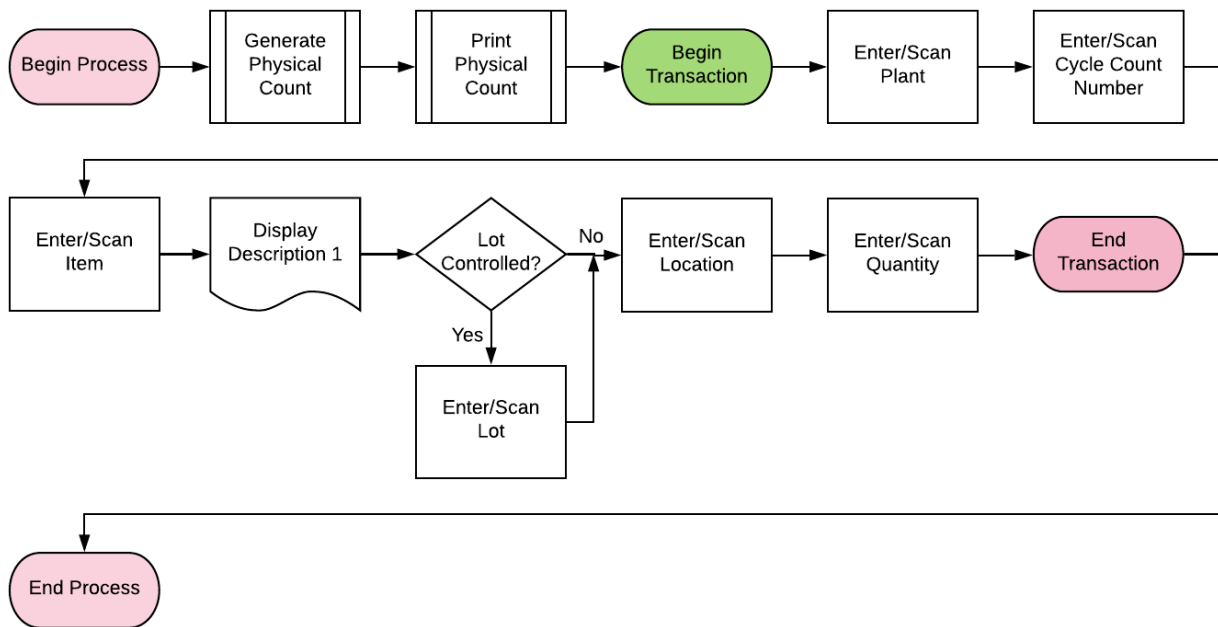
Begin Process

Generate Physical Count

Print Physical Count

Begin Transaction

Enter/Scan Plant

Enter/Scan Cycle Count Number

Enter/Scan Item

Display Description 1

Lot Controlled?

No

Yes

Enter/Scan Lot

Enter/Scan Location

Enter/Scan Quantity

End Transaction

End Process